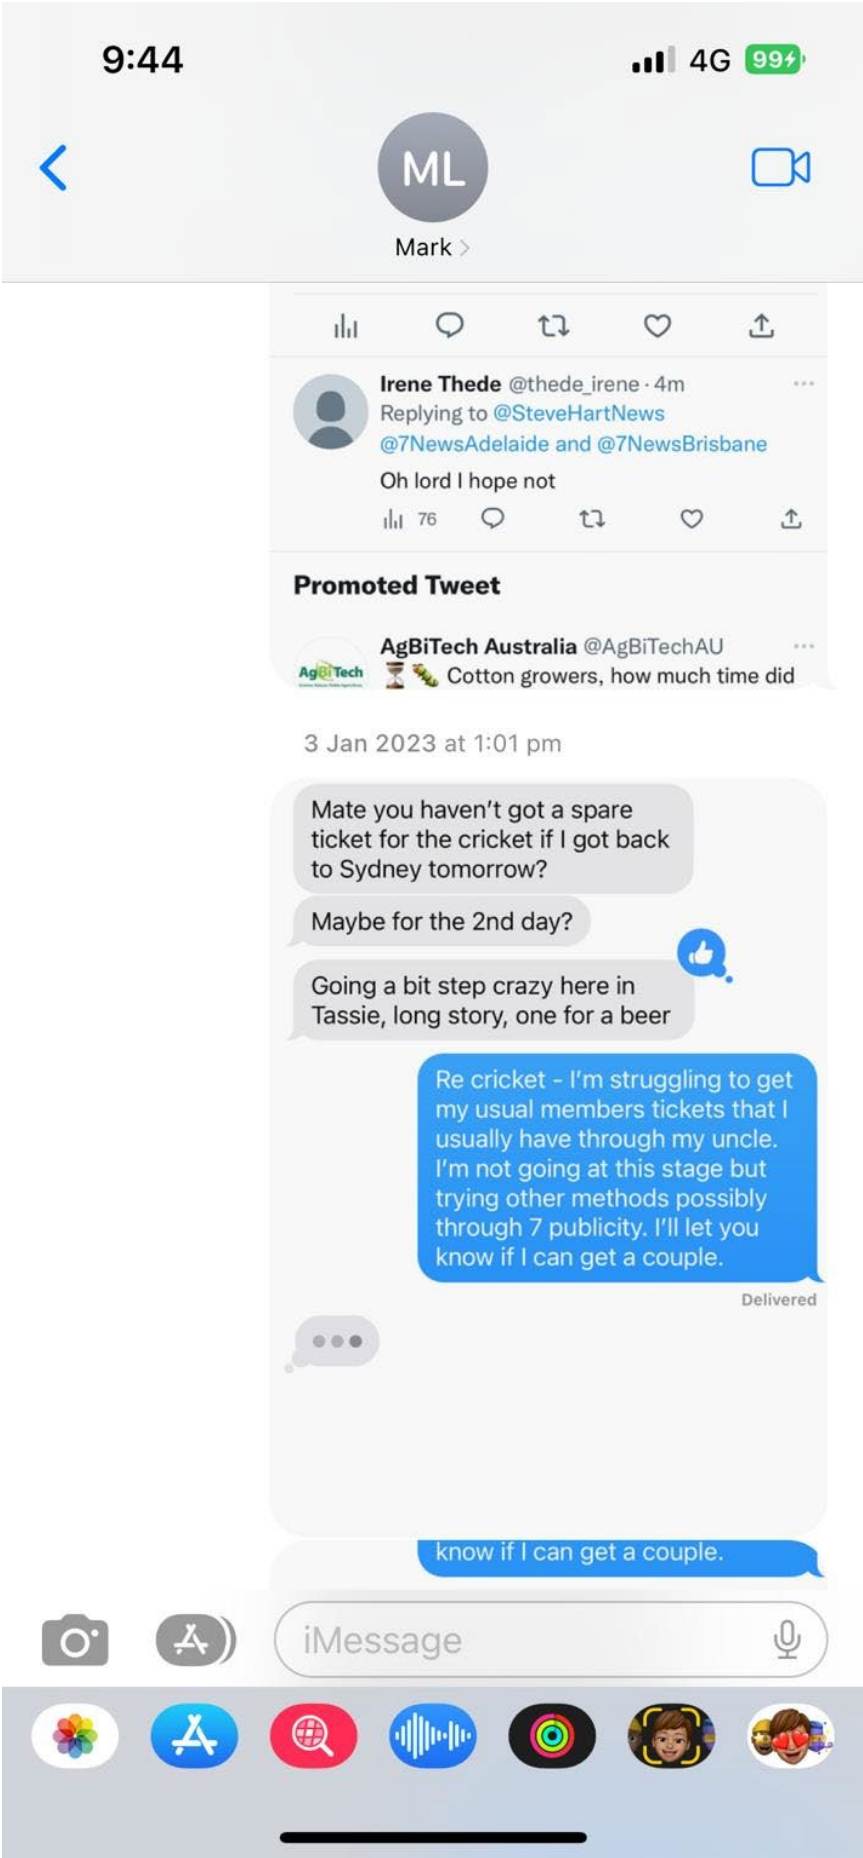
9:44

4G 99

ML

Mark >

Irene Thede @thede_irene · 4m
Replying to @SteveHartNews @7NewsAdelaide and @7NewsBrisbane
Oh lord I hope not
76

Promoted Tweet

AgBiTech Australia @AgBiTechAU
AgBiTech
Cotton growers, how much time did

3 Jan 2023 at 1:01 pm

Mate you haven't got a spare ticket for the cricket if I got back to Sydney tomorrow?

Maybe for the 2nd day?

Going a bit step crazy here in Tassie, long story, one for a beer

Re cricket - I'm struggling to get my usual members tickets that I usually have through my uncle. I'm not going at this stage but trying other methods possibly through 7 publicity. I'll let you know if I can get a couple.

Delivered

know if I can get a couple.

iMessage